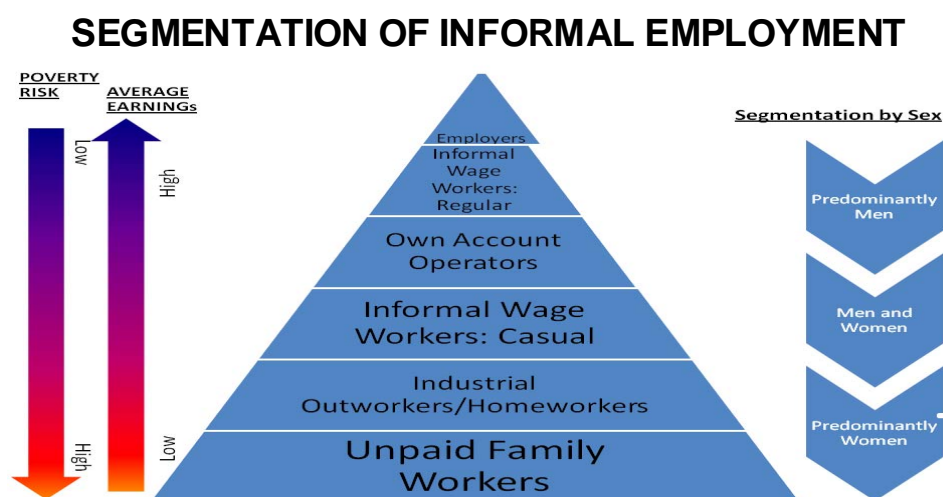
SEGMENTATION OF INFORMAL EMPLOYMENT

POVERTY RISK

AVERAGE EARNINGs

Low

High

High

Low

Employers

Informal Wage Workers: Regular

Own Account Operators

Informal Wage Workers: Casual

Industrial Outworkers/Homeworkers

Unpaid Family Workers

Segmentation by Sex

Predominantly Men

Men and Women

Predominantly Women